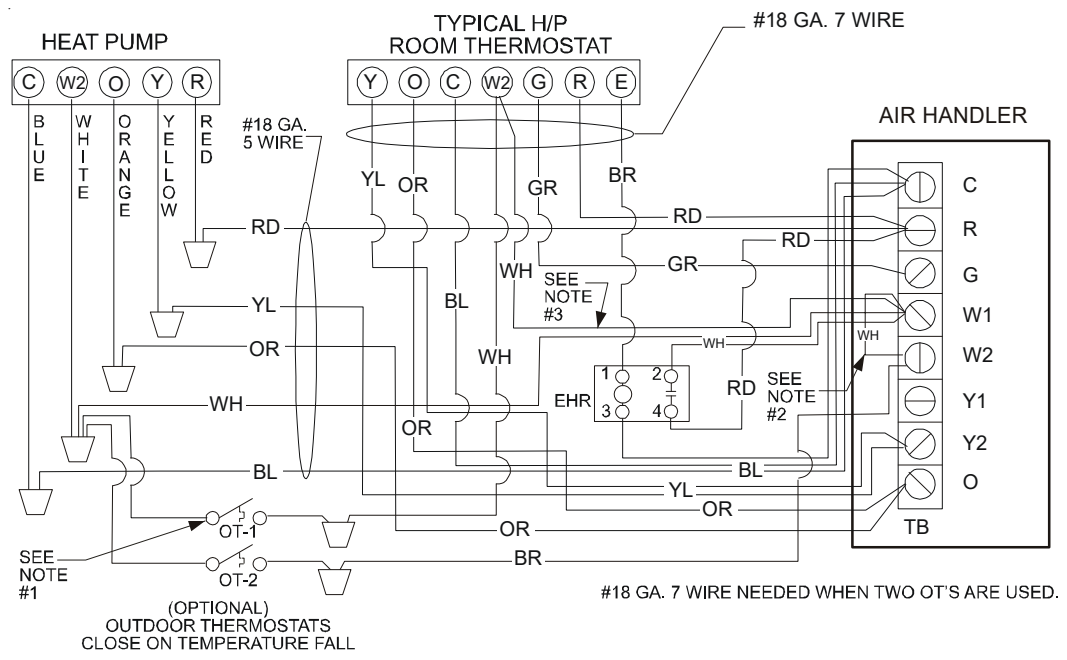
HEAT PUMP

C W2 O Y R

BLUE WHITE ORANGE YELLOW RED

TYPICAL H/P
ROOM THERMOSTAT

Y O C W2 G R E

#18 GA. 7 WIRE

#18 GA.
5 WIRE

YL OR GR BR

AIR HANDLER

RD
RD
RD
GR
WH
SEE NOTE #3
YL
BL
OR
WH
WH
WH
1 2
EHR
3 4
RD
SEE NOTE #2
WH
OR
BL
BL
YL
OR
OR
BR

C
R
G
W1
W2
Y1
Y2
O
TB

OT-1
OT-2

SEE NOTE #1

(OPTIONAL)
OUTDOOR THERMOSTATS
CLOSE ON TEMPERATURE FALL

#18 GA. 7 WIRE NEEDED WHEN TWO OT'S ARE USED.